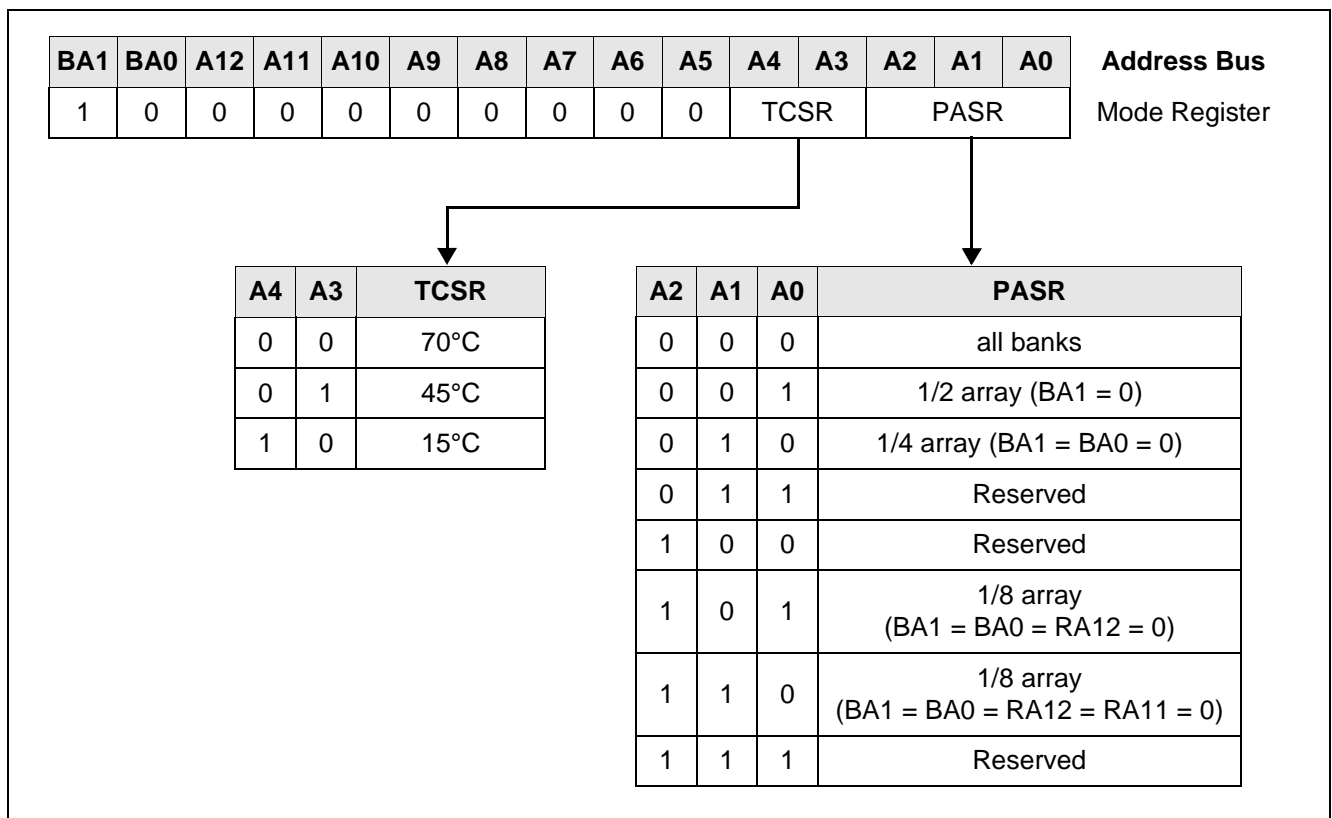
| BA1 | BA0 | A12 | A11 | A10 | A9 | A8 | A7 | A6 | A5 | A4 | A3 | A2 | A1 | A0 | Address Bus |
|---|---|---|---|---|---|---|---|---|---|---|---|---|---|---|---|
| 1 | 0 | 0 | 0 | 0 | 0 | 0 | 0 | 0 | 0 | TCSR | | PASR | | | Mode Register |

| A4 | A3 | TCSR |
|---|---|---|
| 0 | 0 | 70°C |
| 0 | 1 | 45°C |
| 1 | 0 | 15°C |

| A2 | A1 | A0 | PASR |
|---|---|---|---|
| 0 | 0 | 0 | all banks |
| 0 | 0 | 1 | 1/2 array (BA1 = 0) |
| 0 | 1 | 0 | 1/4 array (BA1 = BA0 = 0) |
| 0 | 1 | 1 | Reserved |
| 1 | 0 | 0 | Reserved |
| 1 | 0 | 1 | 1/8 array (BA1 = BA0 = RA12 = 0) |
| 1 | 1 | 0 | 1/8 array (BA1 = BA0 = RA12 = RA11 = 0) |
| 1 | 1 | 1 | Reserved |